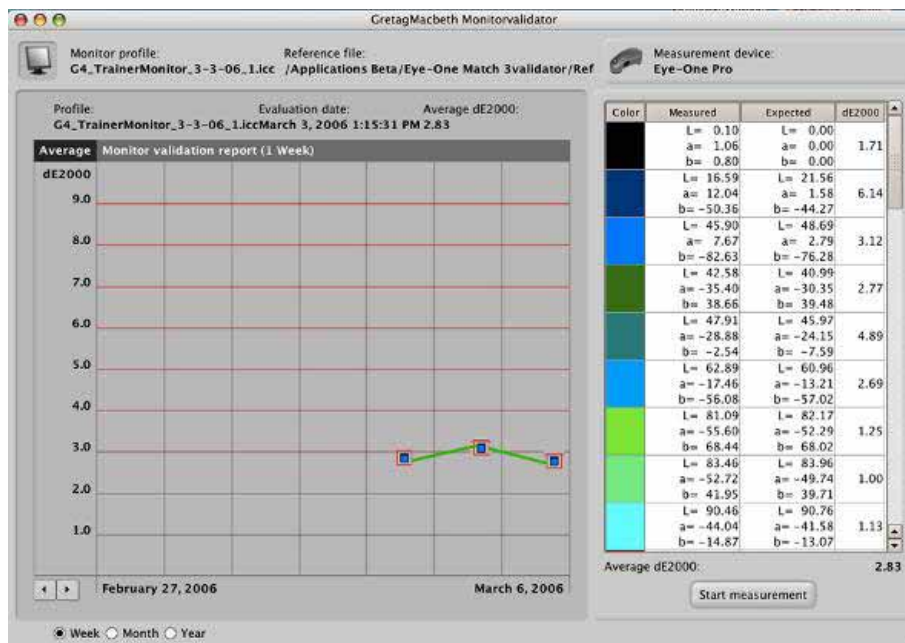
GretagMacbeth Monitorvalidator

Monitor profile:
G4_TrainerMonitor_3-3-06_1.icc

Reference file:
/Applications Beta/Eye-One Match 3validator/Ref

Measurement device:
Eye-One Pro

Profile:
G4_TrainerMonitor_3-3-06_1.icc

Evaluation date:
March 3, 2006 1:15:31 PM

Average dE2000:
2.83

Average | Monitor validation report (1 Week)

dE2000
9.0
8.0
7.0
6.0
5.0
4.0
3.0
2.0
1.0

February 27, 2006
March 6, 2006

| Color | Measured | Expected | dE2000 |
|---|---|---|---|
| | L= 0.10 a= 1.06 b= 0.80 | L= 0.00 a= 0.00 b= 0.00 | 1.71 |
| | L= 16.59 a= 12.04 b= -50.36 | L= 21.56 a= 1.58 b= -44.27 | 6.14 |
| | L= 45.90 a= 7.67 b= -82.63 | L= 48.69 a= 2.79 b= -76.28 | 3.12 |
| | L= 42.58 a= -35.40 b= 38.66 | L= 40.99 a= -30.35 b= 39.48 | 2.77 |
| | L= 47.91 a= -28.88 b= -2.54 | L= 45.97 a= -24.15 b= -7.59 | 4.89 |
| | L= 62.89 a= -17.46 b= -56.08 | L= 60.96 a= -13.21 b= -57.02 | 2.69 |
| | L= 81.09 a= -55.60 b= 68.44 | L= 82.17 a= -52.29 b= 68.02 | 1.25 |
| | L= 83.46 a= -52.72 b= 41.95 | L= 83.96 a= -49.74 b= 39.71 | 1.00 |
| | L= 90.46 a= -44.04 b= -14.87 | L= 90.76 a= -41.58 b= -13.07 | 1.13 |

Average dE2000: 2.83

Start measurement

Week Month Year